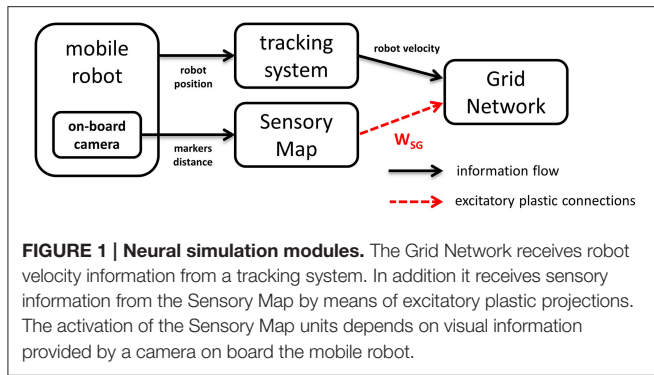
mobile robot

on-board camera

robot position

markers distance

tracking system

Sensory Map

robot velocity

Grid Network

$W_{SG}$

information flow

excitatory plastic connections

**FIGURE 1 | Neural simulation modules.** The Grid Network receives robot velocity information from a tracking system. In addition it receives sensory information from the Sensory Map by means of excitatory plastic projections. The activation of the Sensory Map units depends on visual information provided by a camera on board the mobile robot.